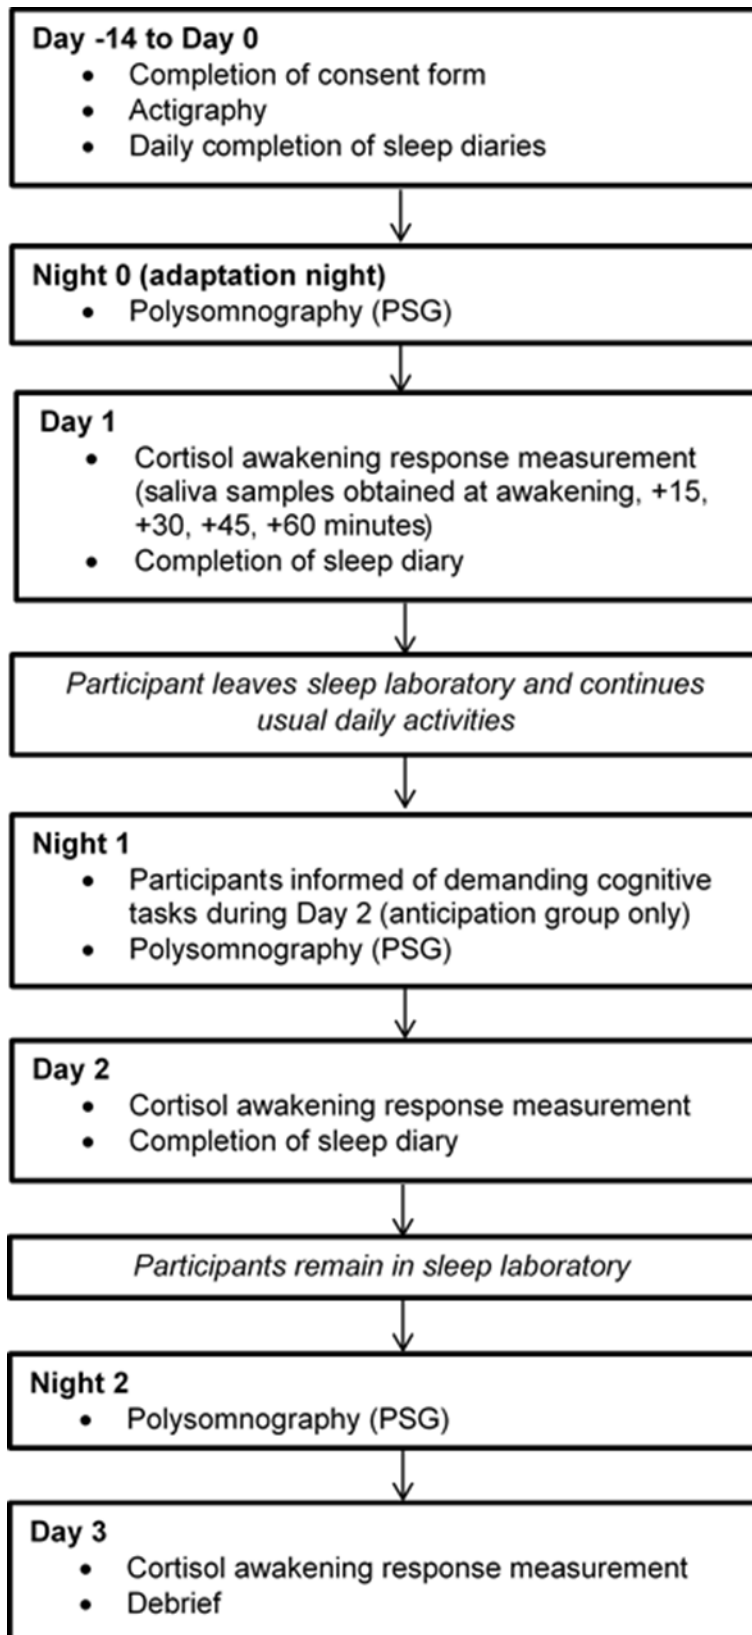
Day -14 to Day 0
- Completion of consent form
- Actigraphy
- Daily completion of sleep diaries

Night 0 (adaptation night)
- Polysomnography (PSG)

Day 1
- Cortisol awakening response measurement (saliva samples obtained at awakening, +15, +30, +45, +60 minutes)
- Completion of sleep diary

*Participant leaves sleep laboratory and continues usual daily activities*

Night 1
- Participants informed of demanding cognitive tasks during Day 2 (anticipation group only)
- Polysomnography (PSG)

Day 2
- Cortisol awakening response measurement
- Completion of sleep diary

*Participants remain in sleep laboratory*

Night 2
- Polysomnography (PSG)

Day 3
- Cortisol awakening response measurement
- Debrief